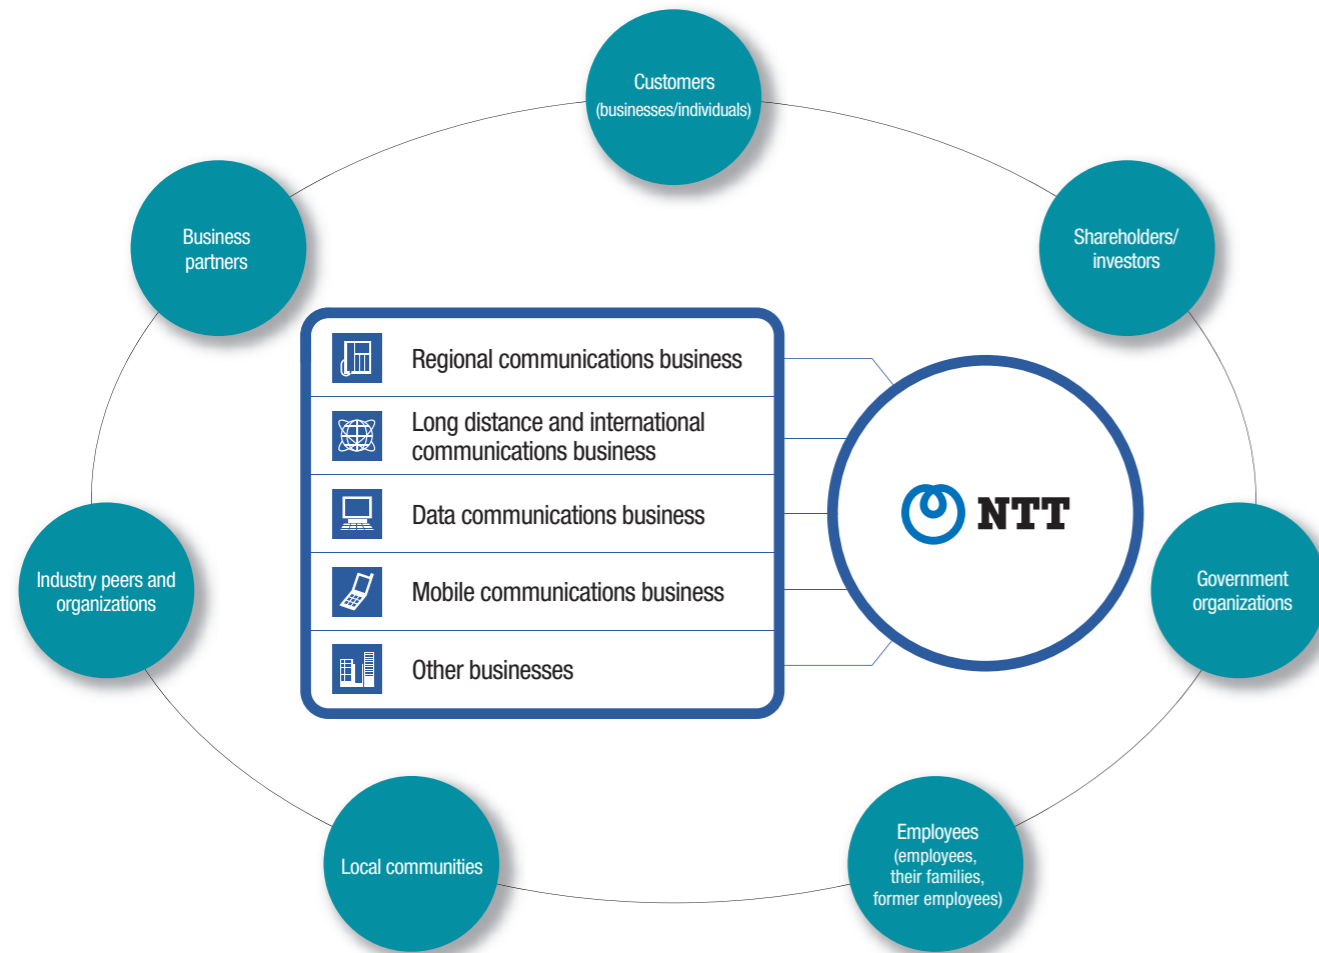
Customers
(businesses/individuals)

Business partners

Shareholders/ investors

Regional communications business

Long distance and international communications business

Data communications business

Mobile communications business

Other businesses

NTT

Industry peers and organizations

Government organizations

Local communities

Employees
(employees, their families, former employees)